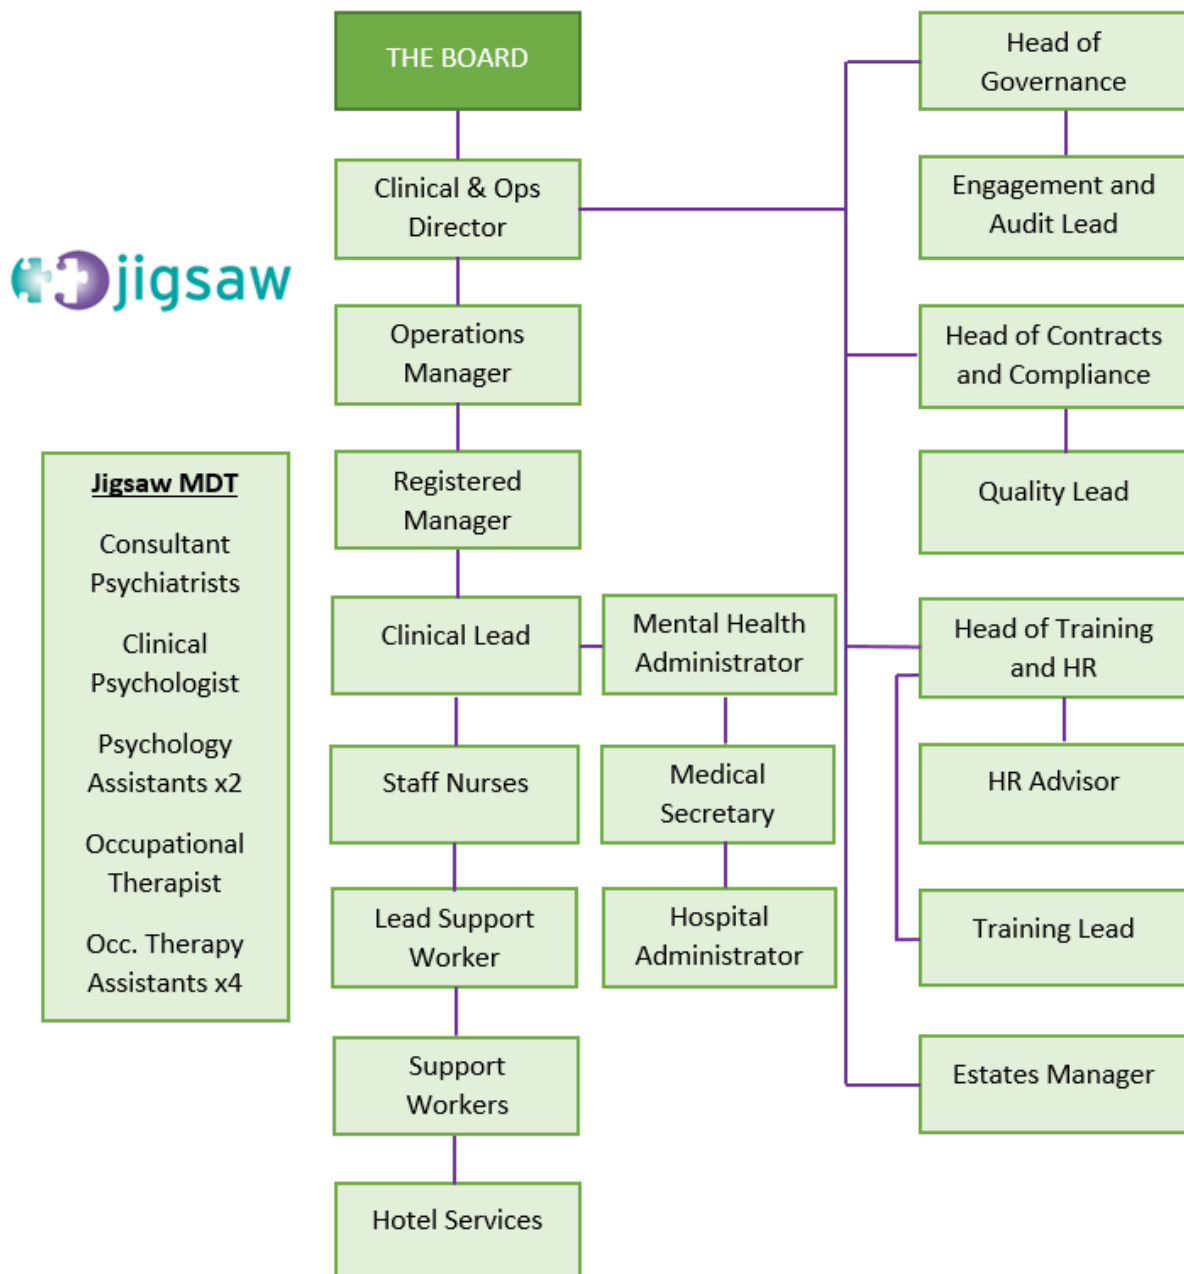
jigsaw

THE BOARD

Clinical & Ops Director

Operations Manager

Registered Manager

Clinical Lead

Staff Nurses

Lead Support Worker

Support Workers

Hotel Services

Mental Health Administrator

Medical Secretary

Hospital Administrator

Head of Governance

Engagement and Audit Lead

Head of Contracts and Compliance

Quality Lead

Head of Training and HR

HR Advisor

Training Lead

Estates Manager

Jigsaw MDT

Consultant Psychiatrists

Clinical Psychologist

Psychology Assistants x2

Occupational Therapist

Occ. Therapy Assistants x4